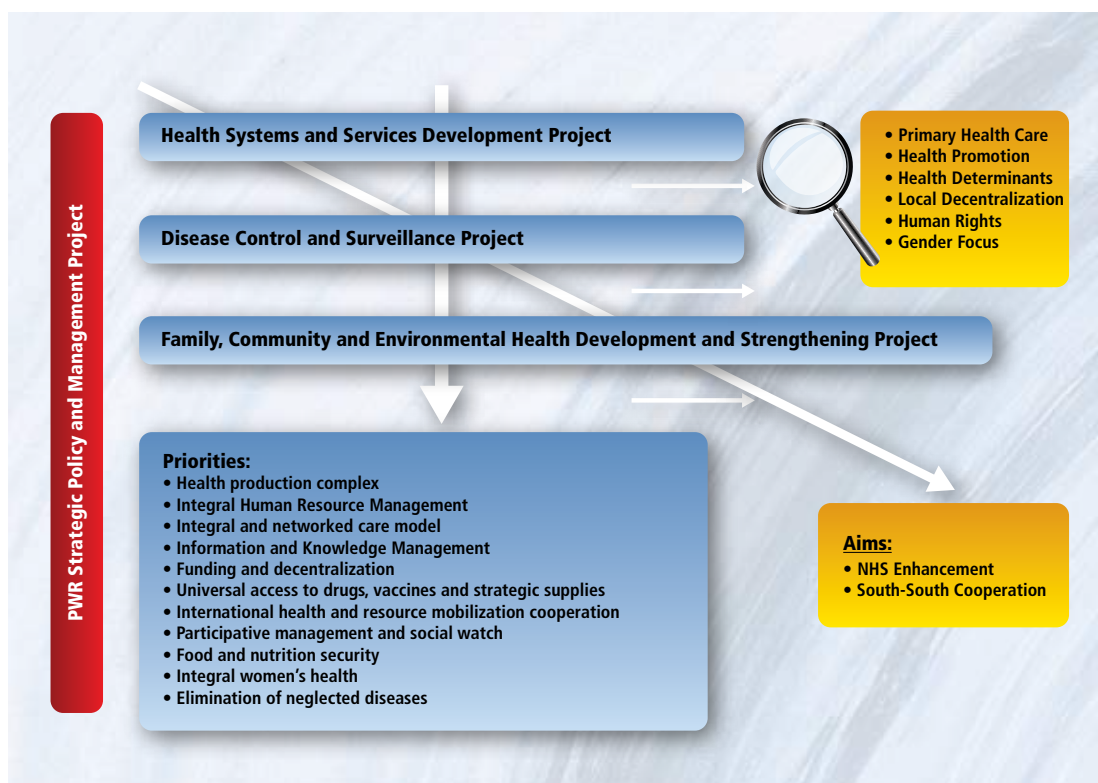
PWR Strategic Policy and Management Project

Health Systems and Services Development Project

Disease Control and Surveillance Project

Family, Community and Environmental Health Development and Strengthening Project

• Primary Health Care
• Health Promotion
• Health Determinants
• Local Decentralization
• Human Rights
• Gender Focus

Priorities:
• Health production complex
• Integral Human Resource Management
• Integral and networked care model
• Information and Knowledge Management
• Funding and decentralization
• Universal access to drugs, vaccines and strategic supplies
• International health and resource mobilization cooperation
• Participative management and social watch
• Food and nutrition security
• Integral women's health
• Elimination of neglected diseases

Aims:
• NHS Enhancement
• South-South Cooperation